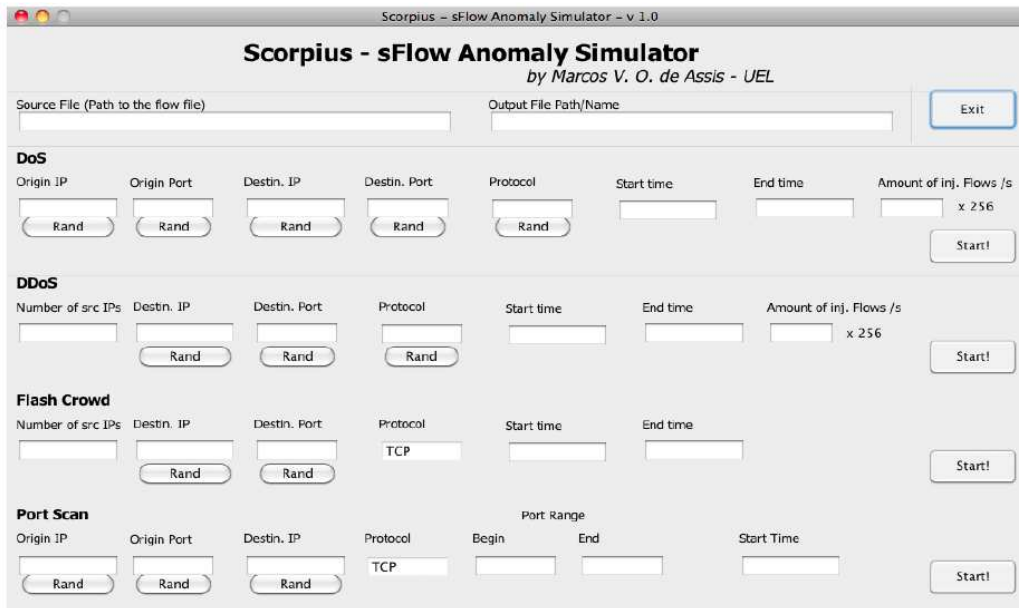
Scorpius – sFlow Anomaly Simulator – v 1.0

Scorpius - sFlow Anomaly Simulator
by Marcos V. O. de Assis - UEL

Source File (Path to the flow file)
Output File Path/Name
Exit

DoS
Origin IP
Origin Port
Destin. IP
Destin. Port
Protocol
Start time
End time
Amount of inj. Flows /s
Rand
Rand
Rand
Rand
Rand
x 256
Start!

DDoS
Number of src IPs
Destin. IP
Destin. Port
Protocol
Start time
End time
Amount of inj. Flows /s
Rand
Rand
Rand
x 256
Start!

Flash Crowd
Number of src IPs
Destin. IP
Destin. Port
Protocol
Start time
End time
TCP
Rand
Rand
Start!

Port Scan
Origin IP
Origin Port
Destin. IP
Protocol
Port Range
Begin
End
Start Time
TCP
Rand
Rand
Rand
Start!